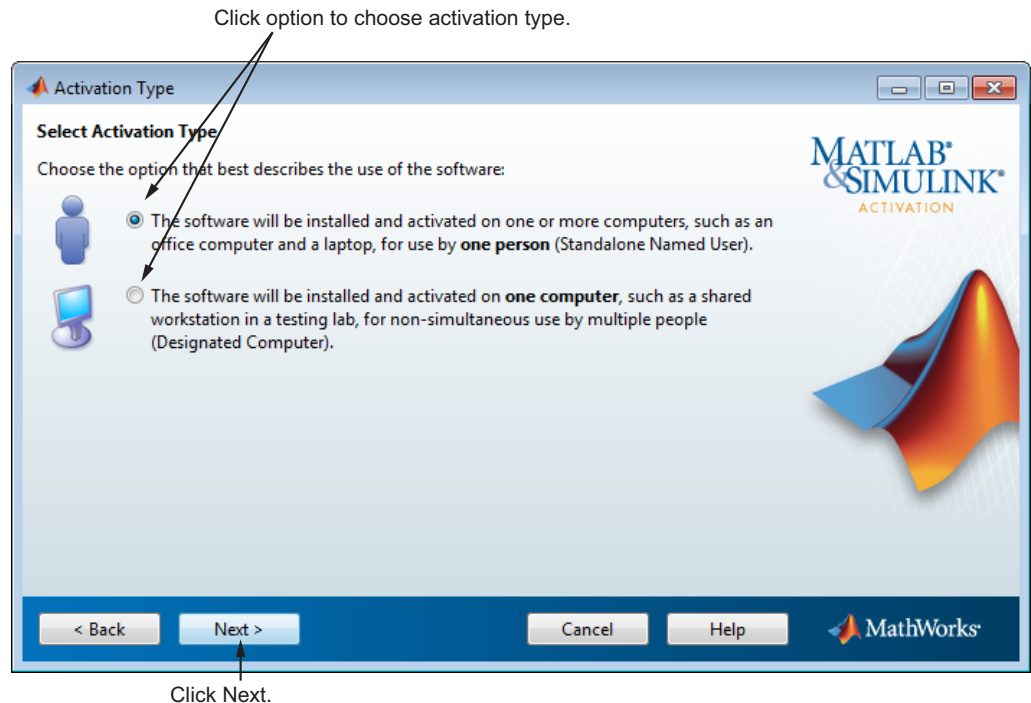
Click option to choose activation type.

Activation Type

Select Activation Type

Choose the option that best describes the use of the software:

The software will be installed and activated on one or more computers, such as an office computer and a laptop, for use by **one person** (Standalone Named User).

The software will be installed and activated on **one computer**, such as a shared workstation in a testing lab, for non-simultaneous use by multiple people (Designated Computer).

MATLAB® &SIMULINK® ACTIVATION

< Back

Next >

Cancel

Help

MathWorks®

Click Next.